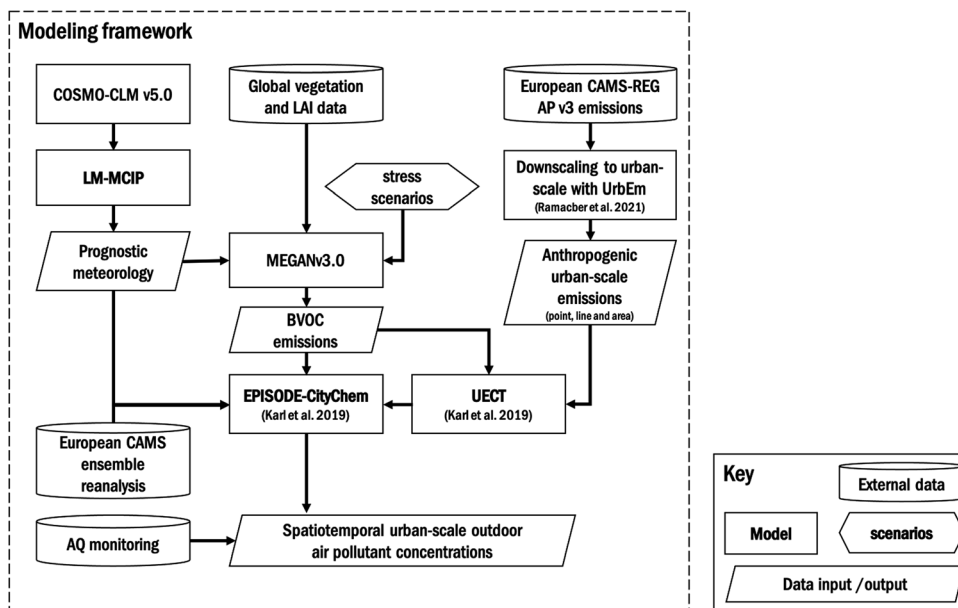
Modeling framework

COSMO-CLM v5.0

Global vegetation and LAI data

European CAMS-REG AP v3 emissions

LM-MCIP

stress scenarios

Downscaling to urban-scale with UrbEm (Ramacber et al. 2021)

Prognostic meteorology

MEGANv3.0

Anthropogenic urban-scale emissions (point, line and area)

BVOC emissions

EPISODE-CityChem (Karl et al. 2019)

UECT (Karl et al. 2019)

European CAMS ensemble reanalysis

AQ monitoring

Spatiotemporal urban-scale outdoor air pollutant concentrations

Key

External data

Model

scenarios

Data input /output